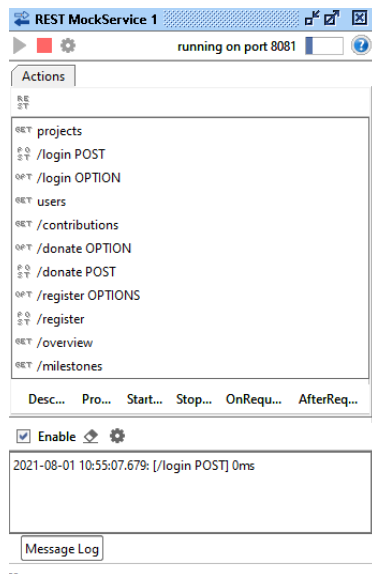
REST MockService 1

running on port 8081

Actions

RE ST

GET projects
PO ST /login POST
OPT /login OPTION
GET users
GET /contributions
OPT /donate OPTION
PO ST /donate POST
OPT /register OPTIONS
PO ST /register
GET /overview
GET /milestones

Desc... Pro... Start... Stop... OnRequ... AfterReq...

Enable

2021-08-01 10:55:07.679: [/login POST] 0ms

Message Log